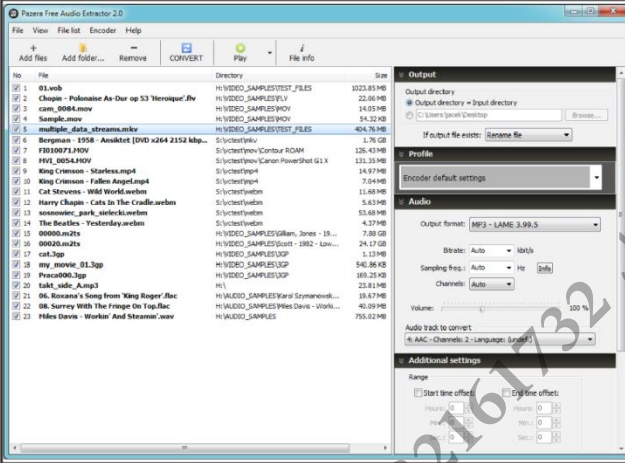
Pazera Free Audio Extractor 2.0

File View File list Encoder Help

Add files Add folder... Remove CONVERT Play File info

| No | File | Directory | Size |
|---|---|---|---|
| 1 | 01.vob | H:\VIDEO_SAMPLES\TEST_FILES | 1023.85 MB |
| 2 | Chopin - Polonaise As-Dur op 53 'Heroique'.flv | H:\VIDEO_SAMPLES\FLV | 22.06 MB |
| 3 | cam_0084.mov | H:\VIDEO_SAMPLES\MOV | 14.05 MB |
| 4 | Sample.mov | H:\VIDEO_SAMPLES\MOV | 54.32 KB |
| 5 | multiple_data_streams.mkv | H:\VIDEO_SAMPLES\TEST_FILES | 404.76 MB |
| 6 | Bergman - 1958 - Ansiktet [DVD x264 2152 kbp... | S:\vctest\mkv | 1.76 GB |
| 7 | FI010071.MOV | S:\vctest\mov\Contour ROAM | 126.43 MB |
| 8 | MVI_0054.MOV | S:\vctest\mov\Canon PowerShot G1 X | 131.35 MB |
| 9 | King Crimson - Starless.mp4 | S:\vctest\mp4 | 14.97 MB |
| 10 | King Crimson - Fallen Angel.mp4 | S:\vctest\mp4 | 7.04 MB |
| 11 | Cat Stevens - Wild World.webm | S:\vctest\webm | 11.68 MB |
| 12 | Harry Chapin - Cats In The Cradle.webm | S:\vctest\webm | 5.63 MB |
| 13 | sosnowiec_park_sielecki.webm | S:\vctest\webm | 53.68 MB |
| 14 | The Beatles - Yesterday.webm | S:\vctest\webm | 4.37 MB |
| 15 | 00000.m2ts | H:\VIDEO_SAMPLES\Gillian, Jones - 19... | 7.88 GB |
| 16 | 00020.m2ts | H:\VIDEO_SAMPLES\Scott - 1982 - Low... | 24.17 GB |
| 17 | cat.3gp | H:\VIDEO_SAMPLES\3GP | 1.13 MB |
| 18 | my_movie_01.3gp | H:\VIDEO_SAMPLES\3GP | 540.86 KB |
| 19 | Praca000.3gp | H:\VIDEO_SAMPLES\3GP | 169.25 KB |
| 20 | takt_side_A.mp3 | H:\ | 23.81 MB |
| 21 | 06. Roxana's Song from 'King Roger'.flac | H:\AUDIO_SAMPLES\Karol Szymanowsk... | 19.67 MB |
| 22 | 08. Surrey With The Fringe On Top.flac | H:\AUDIO_SAMPLES\Miles Davis - Worki... | 40.09 MB |
| 23 | Miles Davis - Workin' And Steamin'.wav | H:\AUDIO_SAMPLES | 755.02 MB |

Output
Output directory
Output directory = Input directory
C:\Users\jacek\Desktop Browse...
If output file exists: Rename file

Profile
Encoder default settings

Audio
Output format: MP3 - LAME 3.99.5
Bitrate: Auto kbit/s
Sampling freq.: Auto Hz Info
Channels: Auto
Volume: 100 %
Audio track to convert
4: AAC - Channels: 2 - Language: (undef.)

Additional settings
Range
Start time offset: End time offset:
Hours: 0 Hours: 0
Min.: 0 Min.: 0
Sec.: 0 Sec.: 0

261732